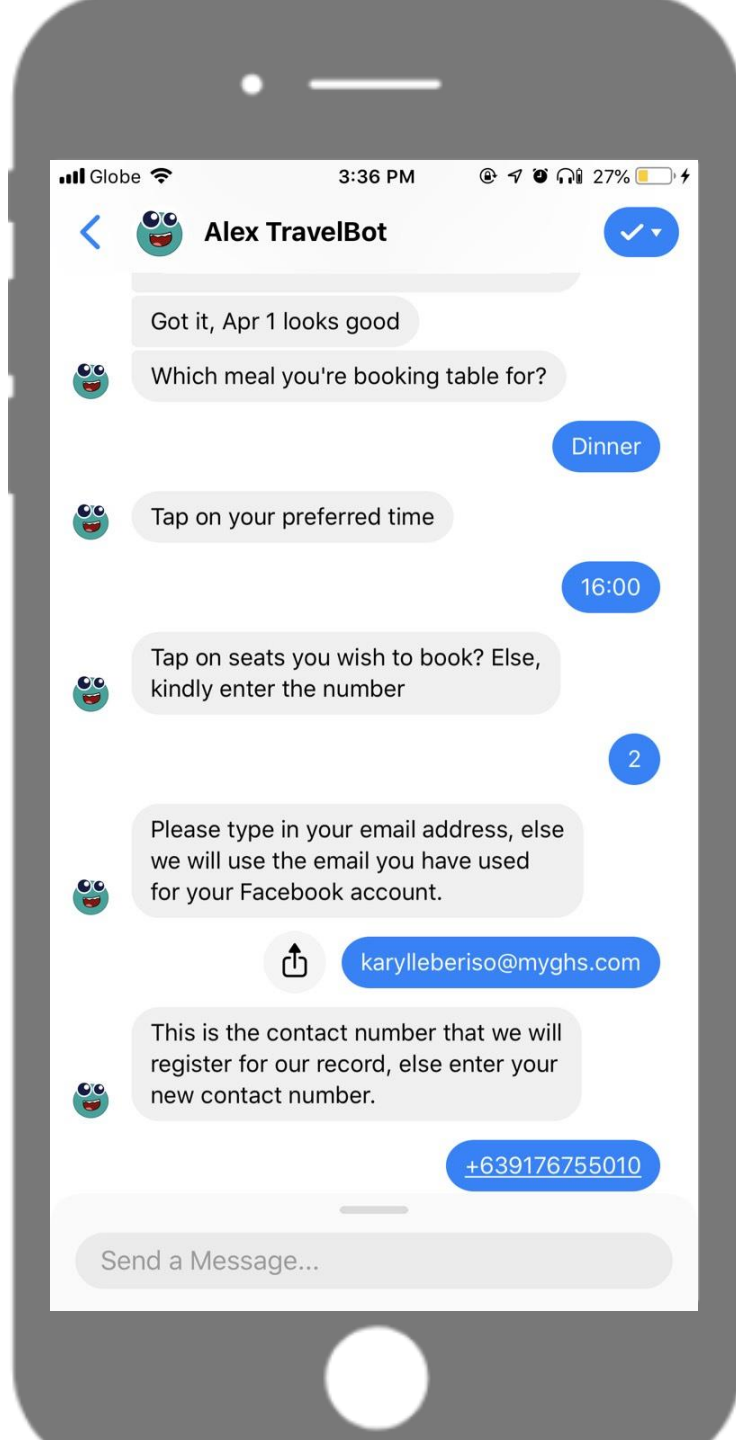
Globe 3:36 PM 27%

Alex TravelBot

Got it, Apr 1 looks good

Which meal you're booking table for?

Dinner

Tap on your preferred time

16:00

Tap on seats you wish to book? Else, kindly enter the number

2

Please type in your email address, else we will use the email you have used for your Facebook account.

karylleberiso@myghs.com

This is the contact number that we will register for our record, else enter your new contact number.

+639176755010

Send a Message...